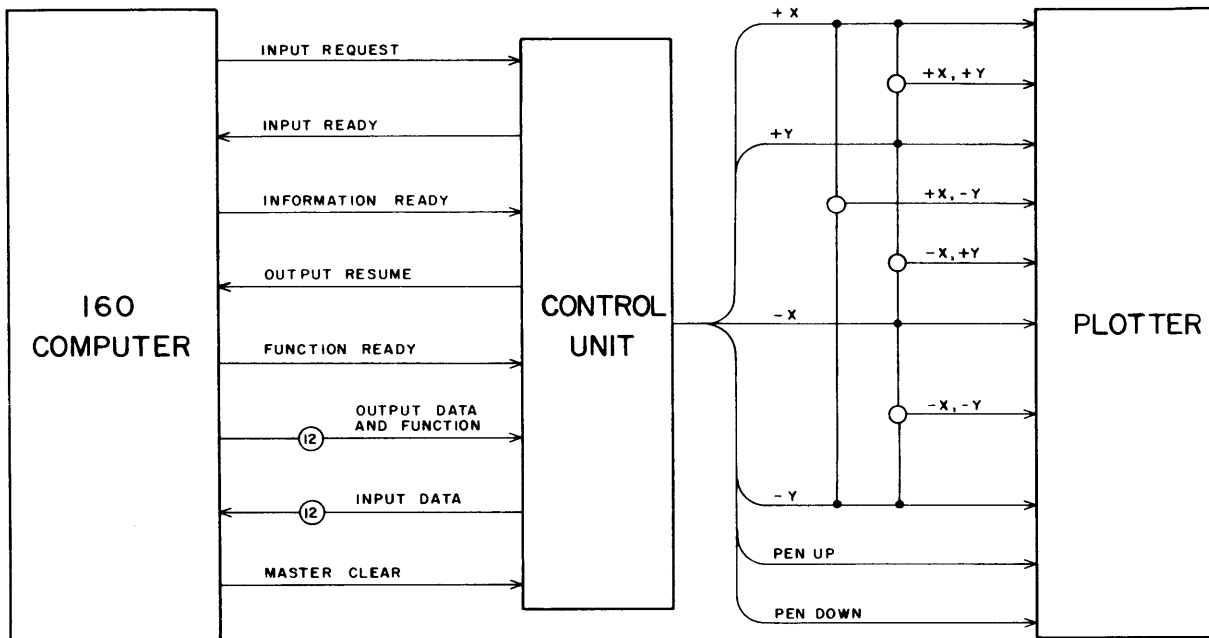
160 COMPUTER

INPUT REQUEST

INPUT READY

INFORMATION READY

OUTPUT RESUME

FUNCTION READY

12

OUTPUT DATA AND FUNCTION

12

INPUT DATA

MASTER CLEAR

CONTROL UNIT

+X

+X, +Y

+Y

+X, -Y

-X, +Y

-X

-X, -Y

-Y

PEN UP

PEN DOWN

PLOTTER